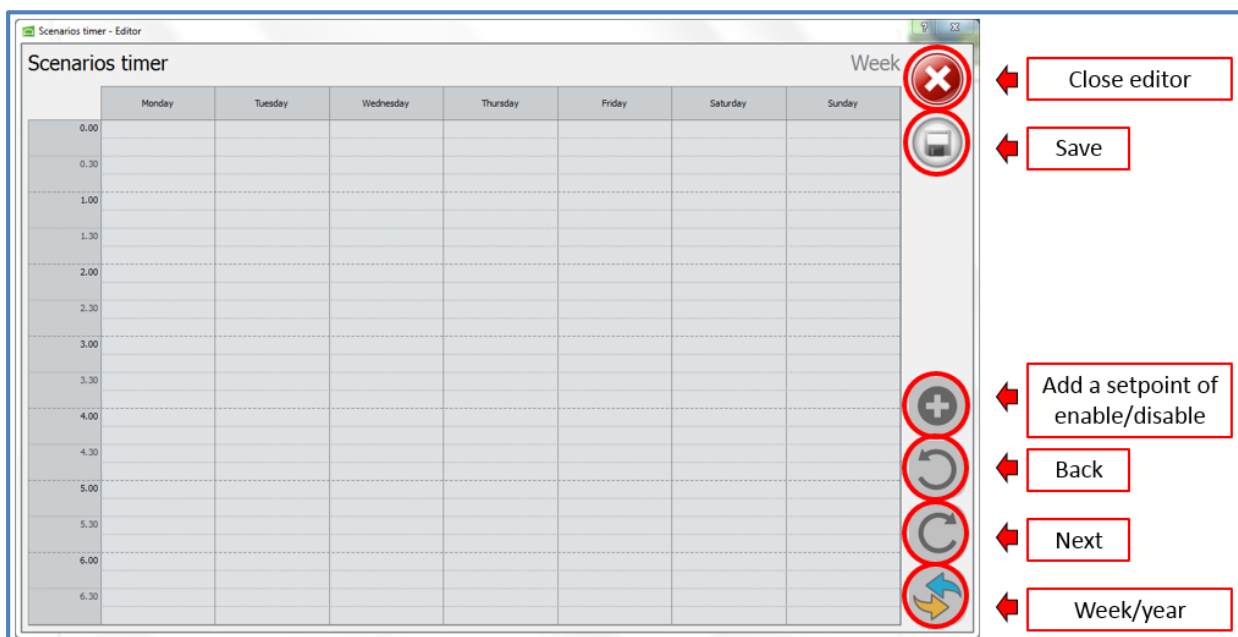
Scenarios timer - Editor

Scenarios timer

Week

| | Monday | Tuesday | Wednesday | Thursday | Friday | Saturday | Sunday |
|---|---|---|---|---|---|---|---|
| 0.00 | | | | | | | |
| 0.30 | | | | | | | |
| 1.00 | | | | | | | |
| 1.30 | | | | | | | |
| 2.00 | | | | | | | |
| 2.30 | | | | | | | |
| 3.00 | | | | | | | |
| 3.30 | | | | | | | |
| 4.00 | | | | | | | |
| 4.30 | | | | | | | |
| 5.00 | | | | | | | |
| 5.30 | | | | | | | |
| 6.00 | | | | | | | |
| 6.30 | | | | | | | |

Close editor

Save

Add a setpoint of enable/disable

Back

Next

Week/year